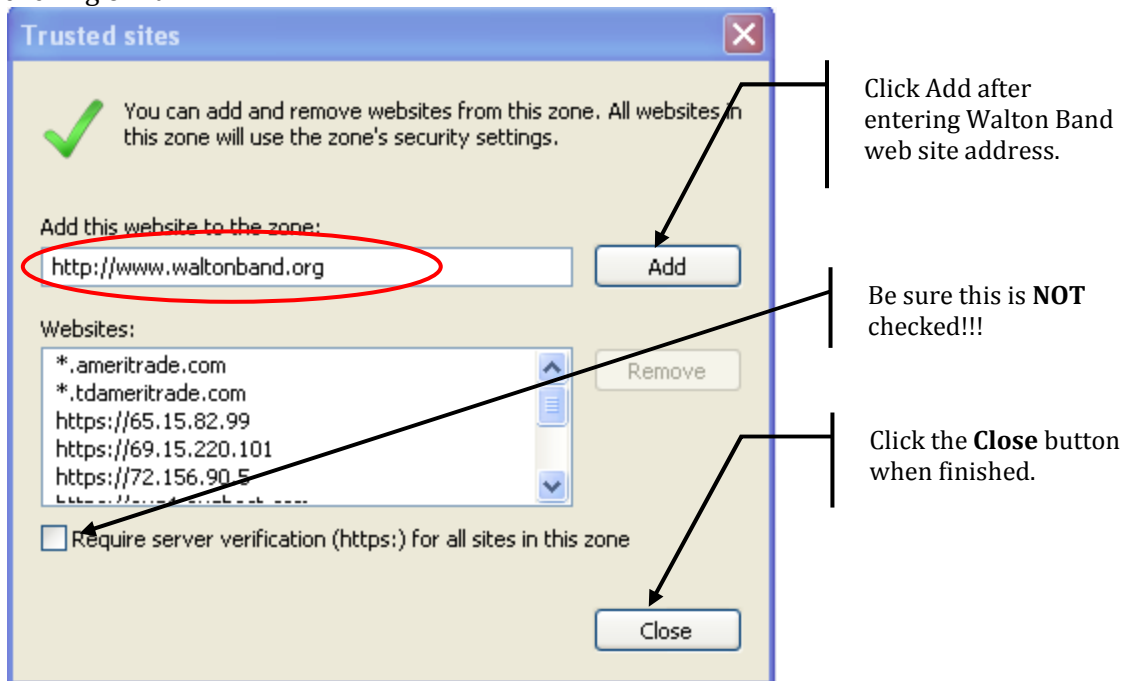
Trusted sites

You can add and remove websites from this zone. All websites in this zone will use the zone's security settings.

Add this website to the zone:

http://www.waltonband.org

Add

Websites:

*.ameritrade.com
*.tdameritrade.com
https://65.15.82.99
https://69.15.220.101
https://72.156.90.5
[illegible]

Remove

Require server verification (https:) for all sites in this zone

Close

Click Add after entering Walton Band web site address.

Be sure this is **NOT** checked!!!

Click the **Close** button when finished.